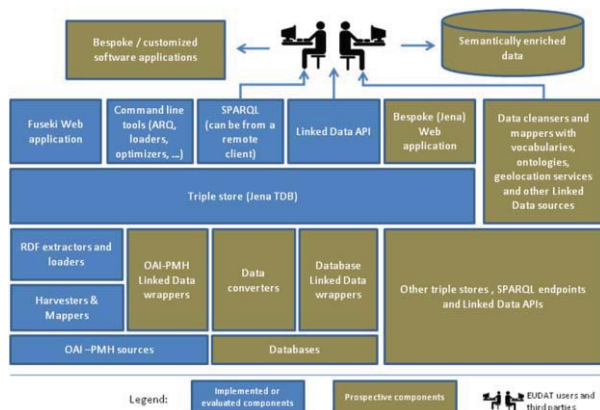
Bespoke / customized software applications

Semantically enriched data

Fuseki Web application

Command line tools (ARQ, loaders, optimizers, ...)

SPARQL (can be from a remote client)

Linked Data API

Bespoke (Jena) Web application

Data cleansers and mappers with vocabularies, ontologies, geolocation services and other Linked Data sources

Triple store (Jena TDB)

RDF extractors and loaders

OAI-PMH Linked Data wrappers

Data converters

Database Linked Data wrappers

Other triple stores , SPARQL endpoints and Linked Data APIs

Harvesters & Mappers

OAI –PMH sources

Databases

Legend:

Implemented or evaluated components

Prospective components

EUDAT users and third parties